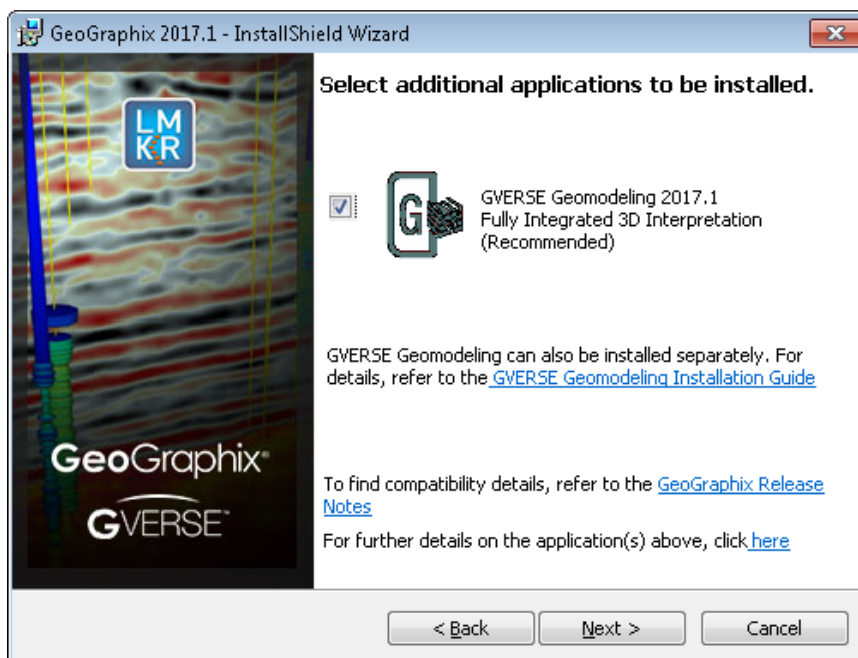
GeoGraphix 2017.1 - InstallShield Wizard

LMKR

GeoGraphix

GVERSE

Select additional applications to be installed.

GVERSE Geomodeling 2017.1
Fully Integrated 3D Interpretation
(Recommended)

GVERSE Geomodeling can also be installed separately. For details, refer to the GVERSE Geomodeling Installation Guide

To find compatibility details, refer to the GeoGraphix Release Notes

For further details on the application(s) above, click here

< Back

Next >

Cancel